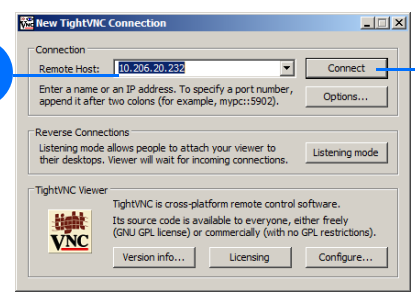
New TightVNC Connection

Connection

Remote Host: 10.206.20.232

Connect

Enter a name or an IP address. To specify a port number, append it after two colons (for example, mypc::5902).

Options...

Reverse Connections

Listening mode allows people to attach your viewer to their desktops. Viewer will wait for incoming connections.

Listening mode

TightVNC Viewer

VNC

TightVNC is cross-platform remote control software.

Its source code is available to everyone, either freely (GNU GPL license) or commercially (with no GPL restrictions).

Version info...

Licensing

Configure...